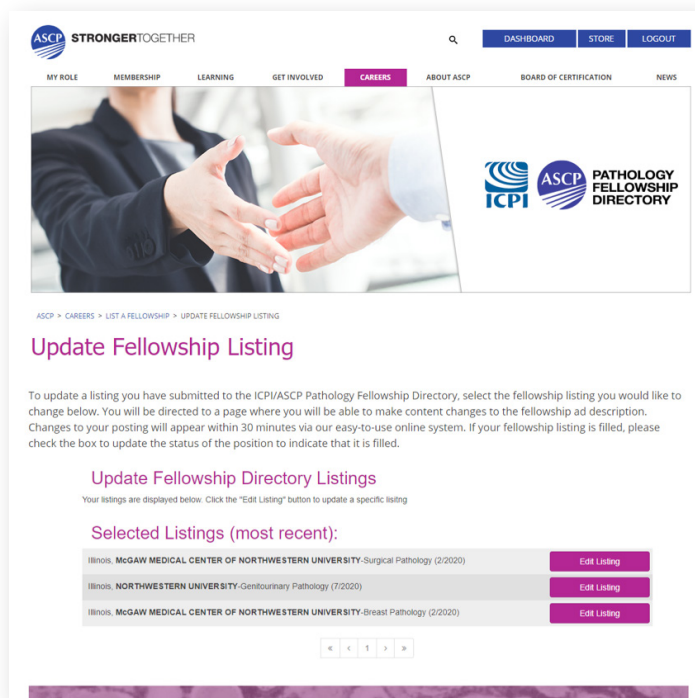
ASCP STRONGERTOGETHER

DASHBOARD STORE LOGOUT

MY ROLE MEMBERSHIP LEARNING GET INVOLVED CAREERS ABOUT ASCP BOARD OF CERTIFICATION NEWS

ICPI ASCP PATHOLOGY FELLOWSHIP DIRECTORY

ASCP > CAREERS > LIST A FELLOWSHIP > UPDATE FELLOWSHIP LISTING

Update Fellowship Listing

To update a listing you have submitted to the ICPI/ASCP Pathology Fellowship Directory, select the fellowship listing you would like to change below. You will be directed to a page where you will be able to make content changes to the fellowship ad description. Changes to your posting will appear within 30 minutes via our easy-to-use online system. If your fellowship listing is filled, please check the box to update the status of the position to indicate that it is filled.

Update Fellowship Directory Listings

Your listings are displayed below. Click the "Edit Listing" button to update a specific lisitng

Selected Listings (most recent):

| | |
|---|---|
| Illinois, McGAW MEDICAL CENTER OF NORTHWESTERN UNIVERSITY-Surgical Pathology (2/2020) | Edit Listing |
| Illinois, NORTHWESTERN UNIVERSITY-Genitourinary Pathology (7/2020) | Edit Listing |
| Illinois, McGAW MEDICAL CENTER OF NORTHWESTERN UNIVERSITY-Breast Pathology (2/2020) | Edit Listing |

« ‹ 1 › »